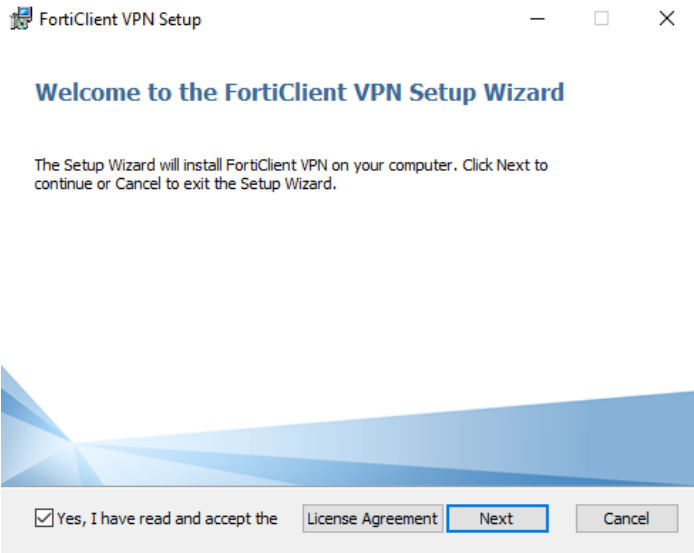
FortiClient VPN Setup

Welcome to the FortiClient VPN Setup Wizard

The Setup Wizard will install FortiClient VPN on your computer. Click Next to continue or Cancel to exit the Setup Wizard.

Yes, I have read and accept the

License Agreement

Next

Cancel